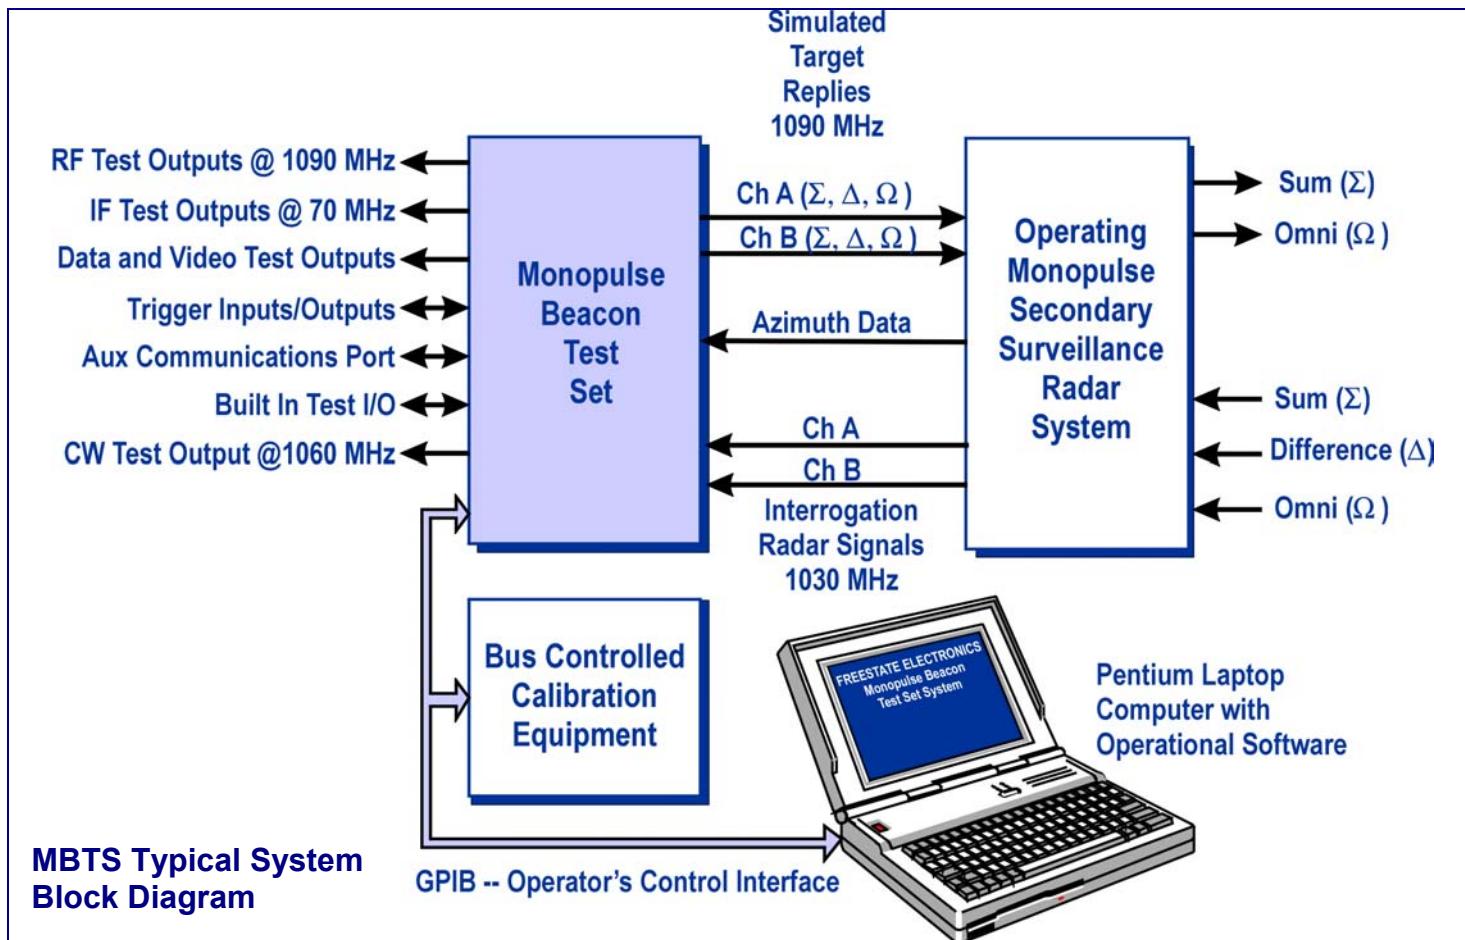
Simulated Target Replies 1090 MHz

RF Test Outputs @ 1090 MHz

IF Test Outputs @ 70 MHz

Data and Video Test Outputs

Trigger Inputs/Outputs

Aux Communications Port

Built In Test I/O

CW Test Output @1060 MHz

Monopulse Beacon Test Set

Ch A ($\Sigma$, $\Delta$, $\Omega$ )

Ch B ($\Sigma$, $\Delta$, $\Omega$ )

Azimuth Data

Ch A

Ch B

Interrogation Radar Signals 1030 MHz

Operating Monopulse Secondary Surveillance Radar System

Sum ($\Sigma$)

Omni ($\Omega$ )

Sum ($\Sigma$)

Difference ($\Delta$)

Omni ($\Omega$ )

Bus Controlled Calibration Equipment

FREESTATE ELECTRONICS Monopulse Beacon Test Set System

Pentium Laptop Computer with Operational Software

MBTS Typical System Block Diagram

GPIB -- Operator's Control Interface